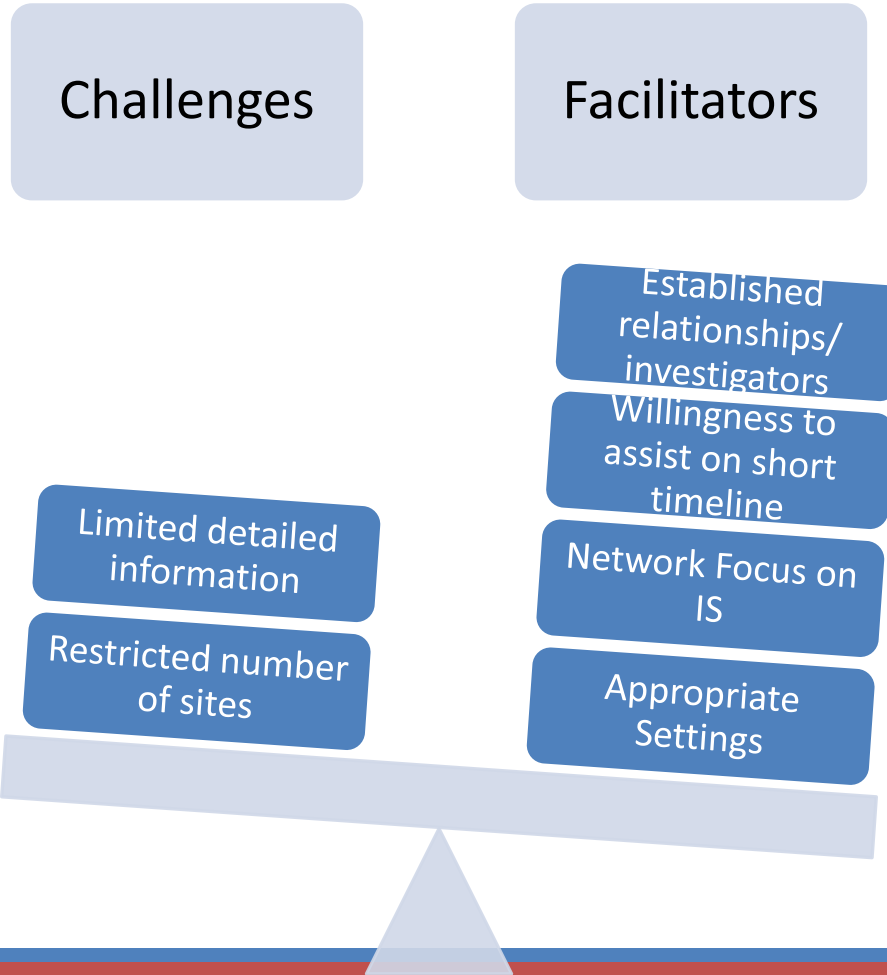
Challenges

Facilitators

Limited detailed information

Restricted number of sites

Established relationships/ investigators

Willingness to assist on short timeline

Network Focus on IS

Appropriate Settings